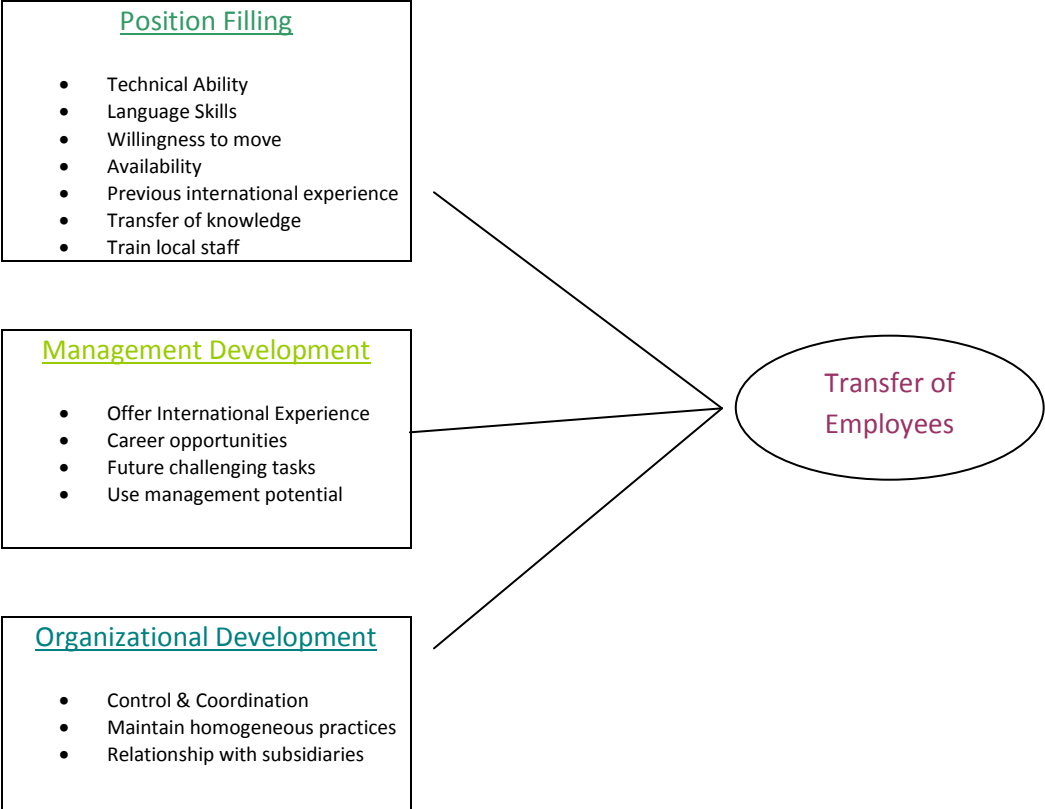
Position Filling

- Technical Ability
- Language Skills
- Willingness to move
- Availability
- Previous international experience
- Transfer of knowledge
- Train local staff

Management Development

- Offer International Experience
- Career opportunities
- Future challenging tasks
- Use management potential

Organizational Development

- Control & Coordination
- Maintain homogeneous practices
- Relationship with subsidiaries

Transfer of Employees